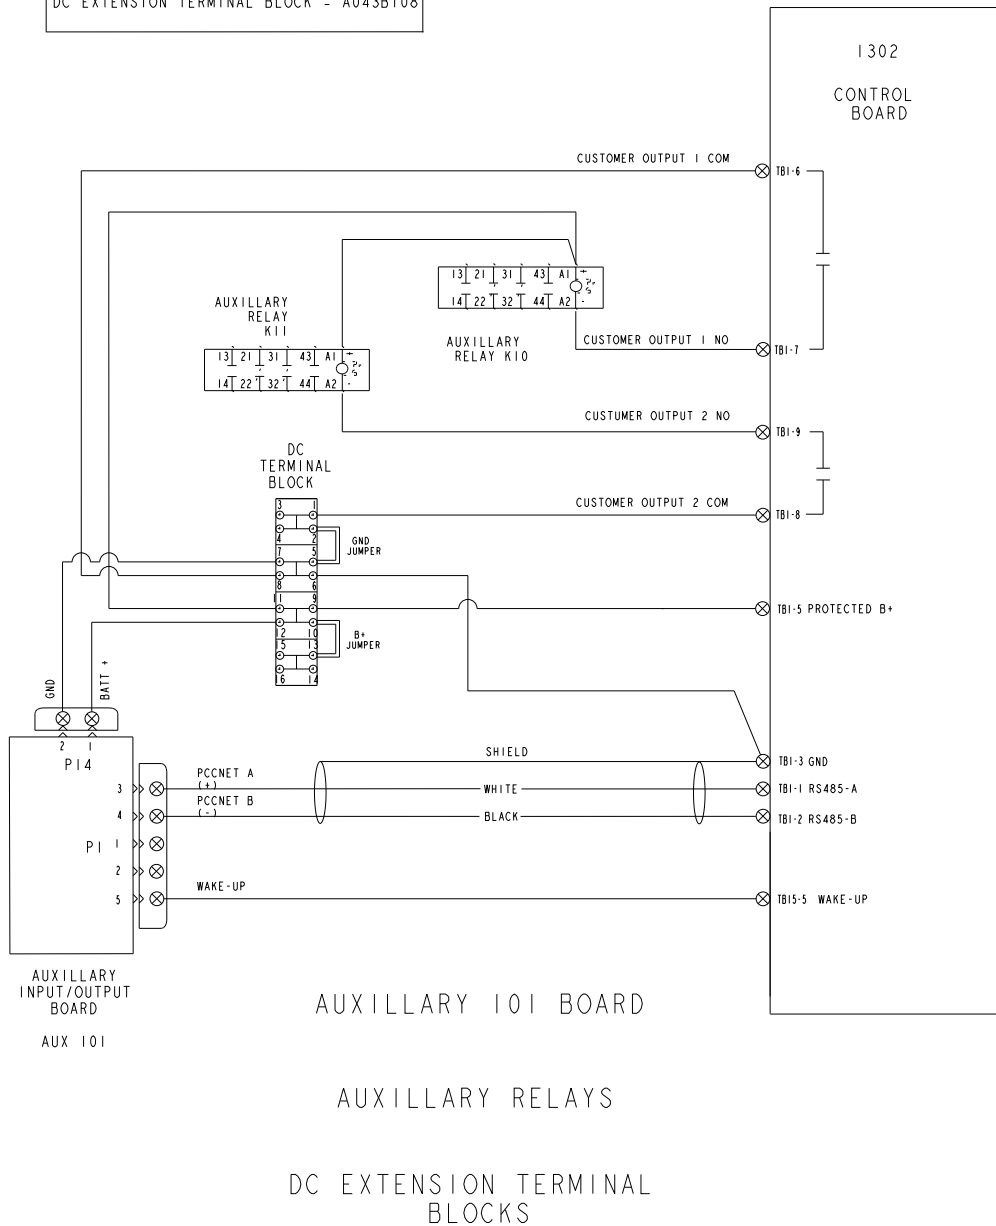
DC EXTENSION TERMINAL BLOCK - A043B108

1302

CONTROL BOARD

CUSTOMER OUTPUT 1 COM

TB1-6

13 21 31 43 A1 +
14 22 32 44 A2 -

AUXILLARY RELAY K11

13 21 31 43 A1 +
14 22 32 44 A2 -

AUXILLARY RELAY K10

CUSTOMER OUTPUT 1 NO

TB1-7

CUSTUMER OUTPUT 2 NO

TB1-9

DC TERMINAL BLOCK

3 1
4 2
7 5
8 6
11 9
12 10
15 13
16 14

GND JUMPER

B+ JUMPER

CUSTOMER OUTPUT 2 COM

TB1-8

TB1-5 PROTECTED B+

GND

BATT +

2 1

P14

SHIELD

TB1-3 GND

3 PCCNET A (+)

WHITE

TB1-1 RS485-A

4 PCCNET B (-)

BLACK

TB1-2 RS485-B

P1 1

2

5 WAKE-UP

TB15-5 WAKE-UP

AUXILLARY INPUT/OUTPUT BOARD

AUX 101

AUXILLARY 101 BOARD

AUXILLARY RELAYS

DC EXTENSION TERMINAL BLOCKS